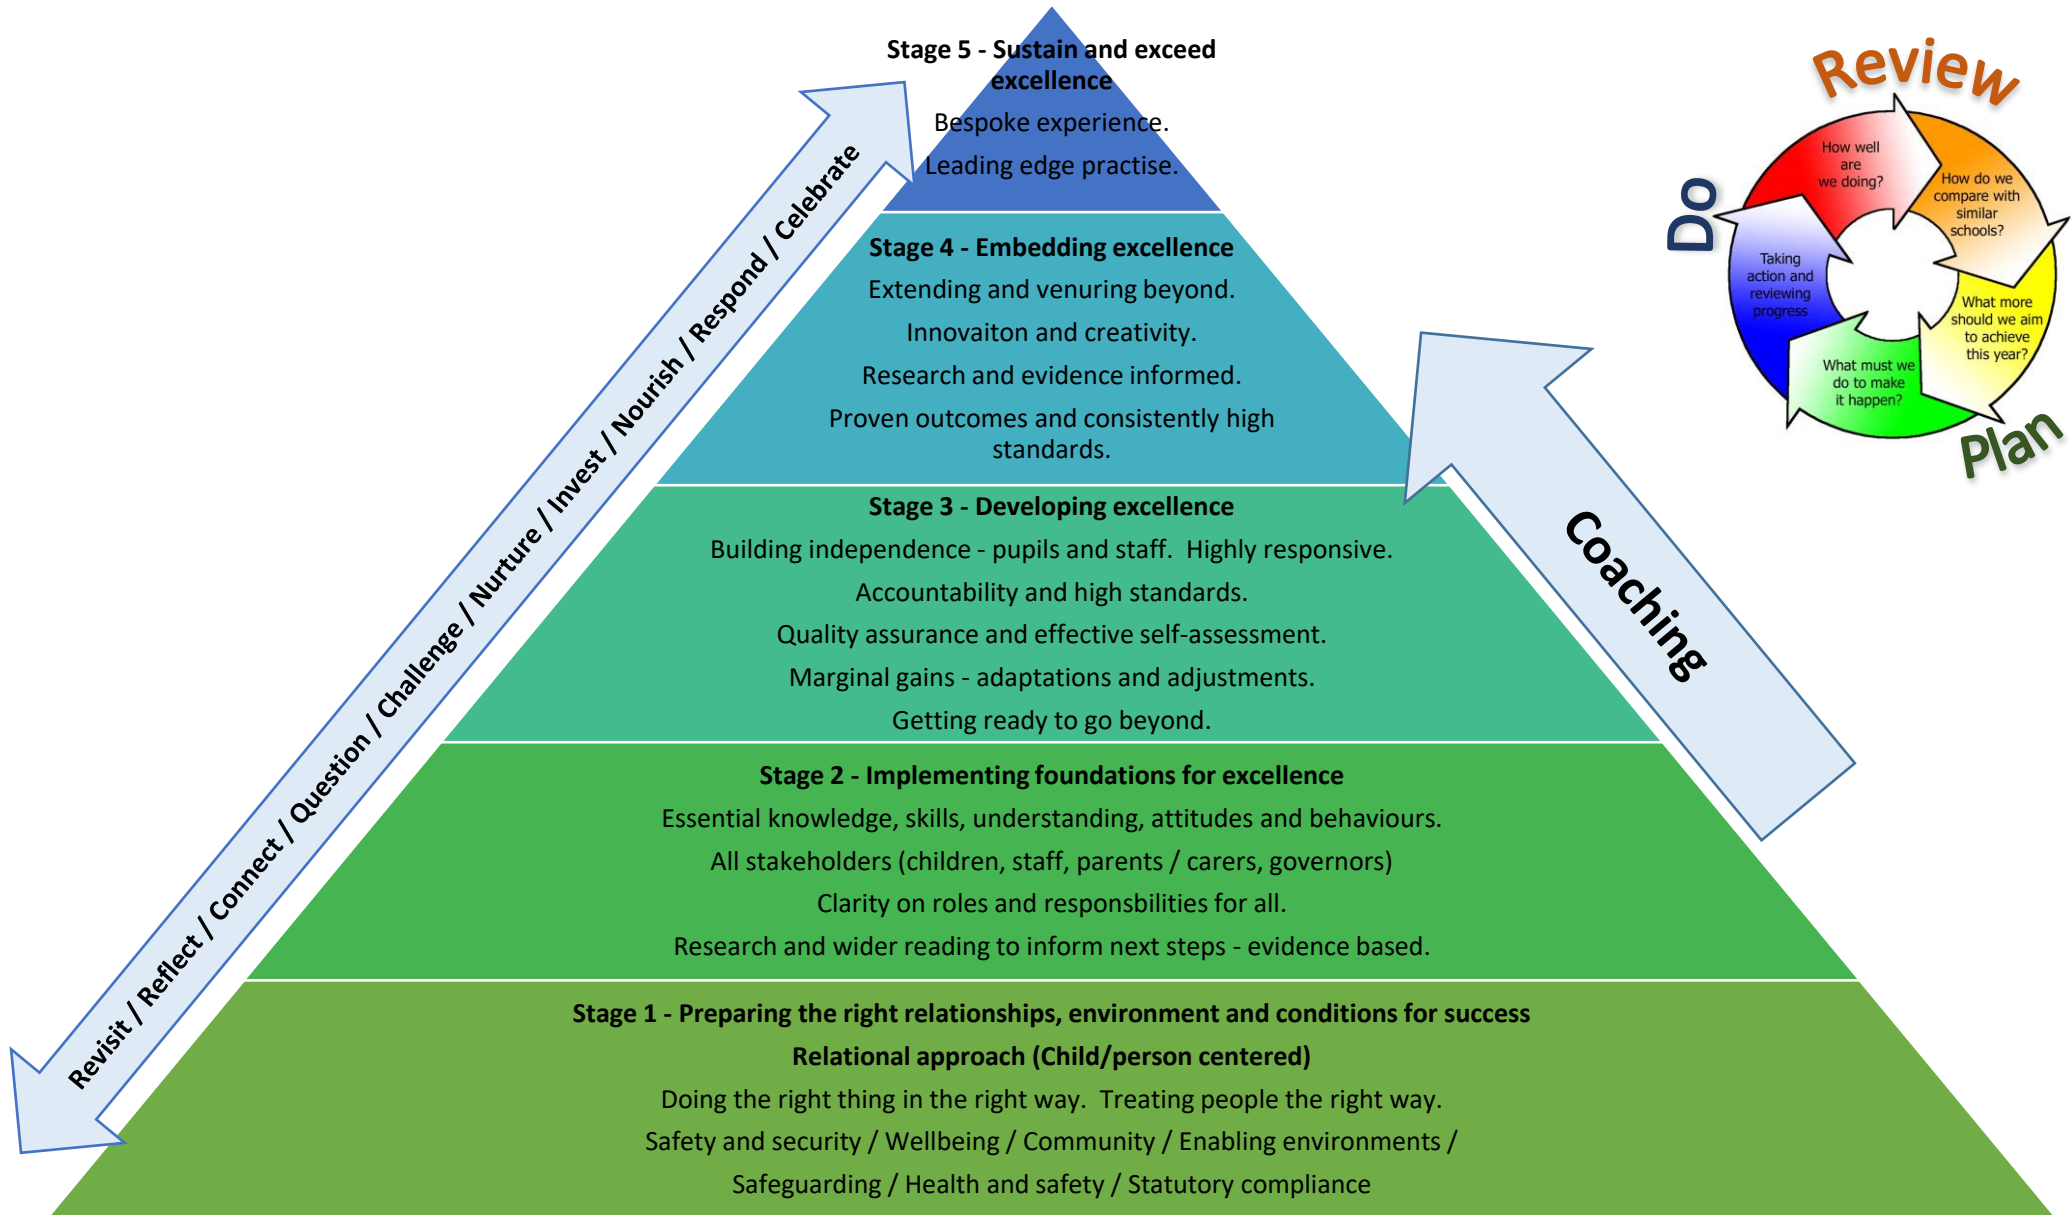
Stage 5 - Sustain and exceed excellence

Bespoke experience.

Leading edge practise.

Stage 4 - Embedding excellence

Extending and venuring beyond.

Innovaiton and creativity.

Research and evidence informed.

Proven outcomes and consistently high standards.

Stage 3 - Developing excellence

Building independence - pupils and staff. Highly responsive.

Accountability and high standards.

Quality assurance and effective self-assessment.

Marginal gains - adaptations and adjustments.

Getting ready to go beyond.

Stage 2 - Implementing foundations for excellence

Essential knowledge, skills, understanding, attitudes and behaviours.

All stakeholders (children, staff, parents / carers, governors)

Clarity on roles and responsbilities for all.

Research and wider reading to inform next steps - evidence based.

Stage 1 - Preparing the right relationships, environment and conditions for success

Relational approach (Child/person centered)

Doing the right thing in the right way. Treating people the right way.

Safety and security / Wellbeing / Community / Enabling environments /

Safeguarding / Health and safety / Statutory compliance

Revisit / Reflect / Connect / Question / Challenge / Nurture / Invest / Nourish / Respond / Celebrate

Coaching

Review

Do

Plan

How well are we doing?

How do we compare with similar schools?

What more should we aim to achieve this year?

What must we do to make it happen?

Taking action and reviewing progress